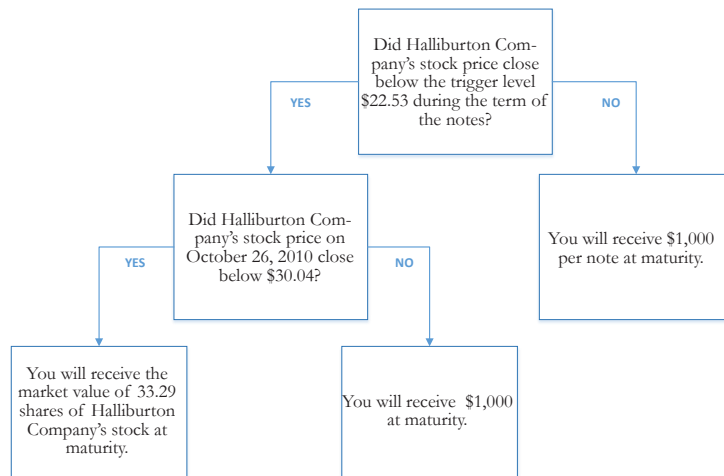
Did Halliburton Company's stock price close below the trigger level \$22.53 during the term of the notes?

YES

NO

Did Halliburton Company's stock price on October 26, 2010 close below \$30.04?

You will receive \$1,000 per note at maturity.

YES

NO

You will receive the market value of 33.29 shares of Halliburton Company's stock at maturity.

You will receive \$1,000 at maturity.